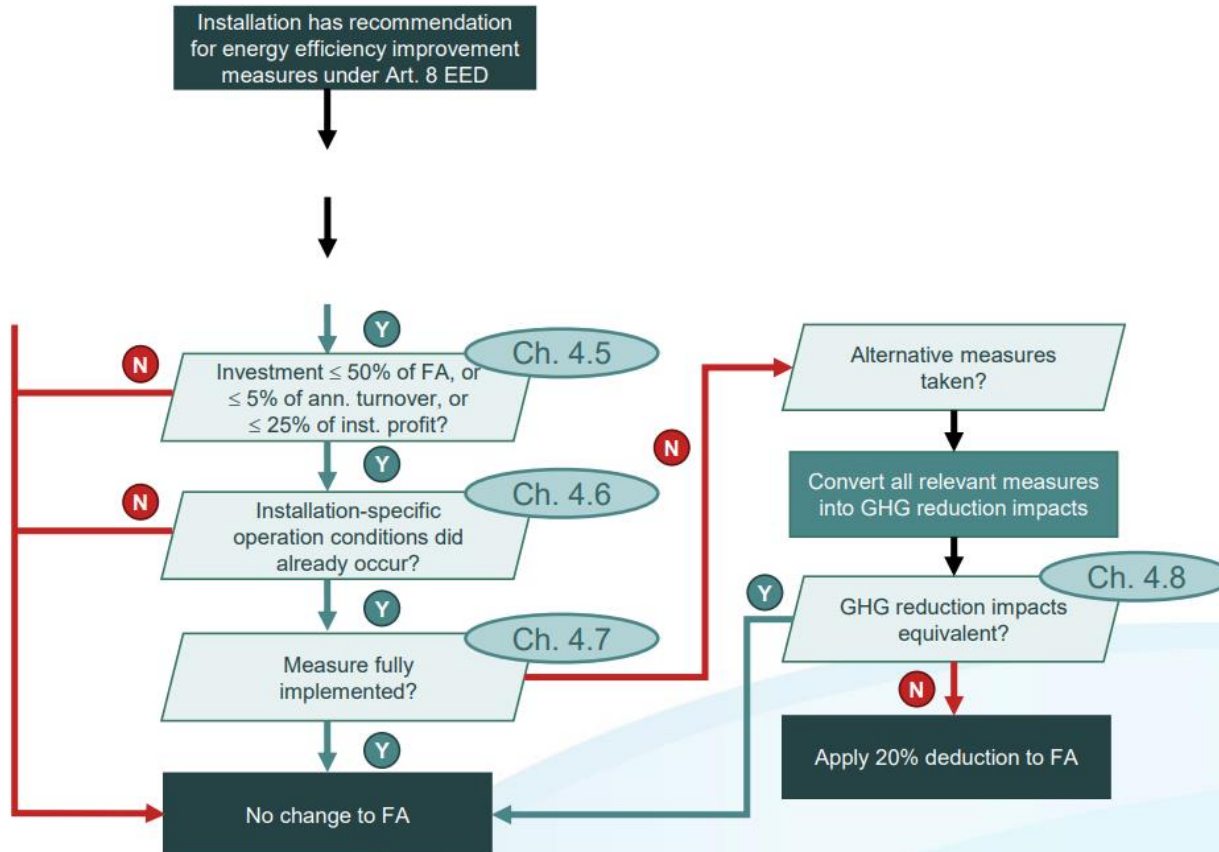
Installation has recommendation for energy efficiency improvement measures under Art. 8 EED

Y

N

Ch. 4.5

Investment $\leq$ 50% of FA, or $\leq$ 5% of ann. turnover, or $\leq$ 25% of inst. profit?

Y

N

Ch. 4.6

Installation-specific operation conditions did already occur?

Y

Ch. 4.7

Measure fully implemented?

Y

No change to FA

N

Alternative measures taken?

Convert all relevant measures into GHG reduction impacts

Y

Ch. 4.8

GHG reduction impacts equivalent?

N

Apply 20% deduction to FA